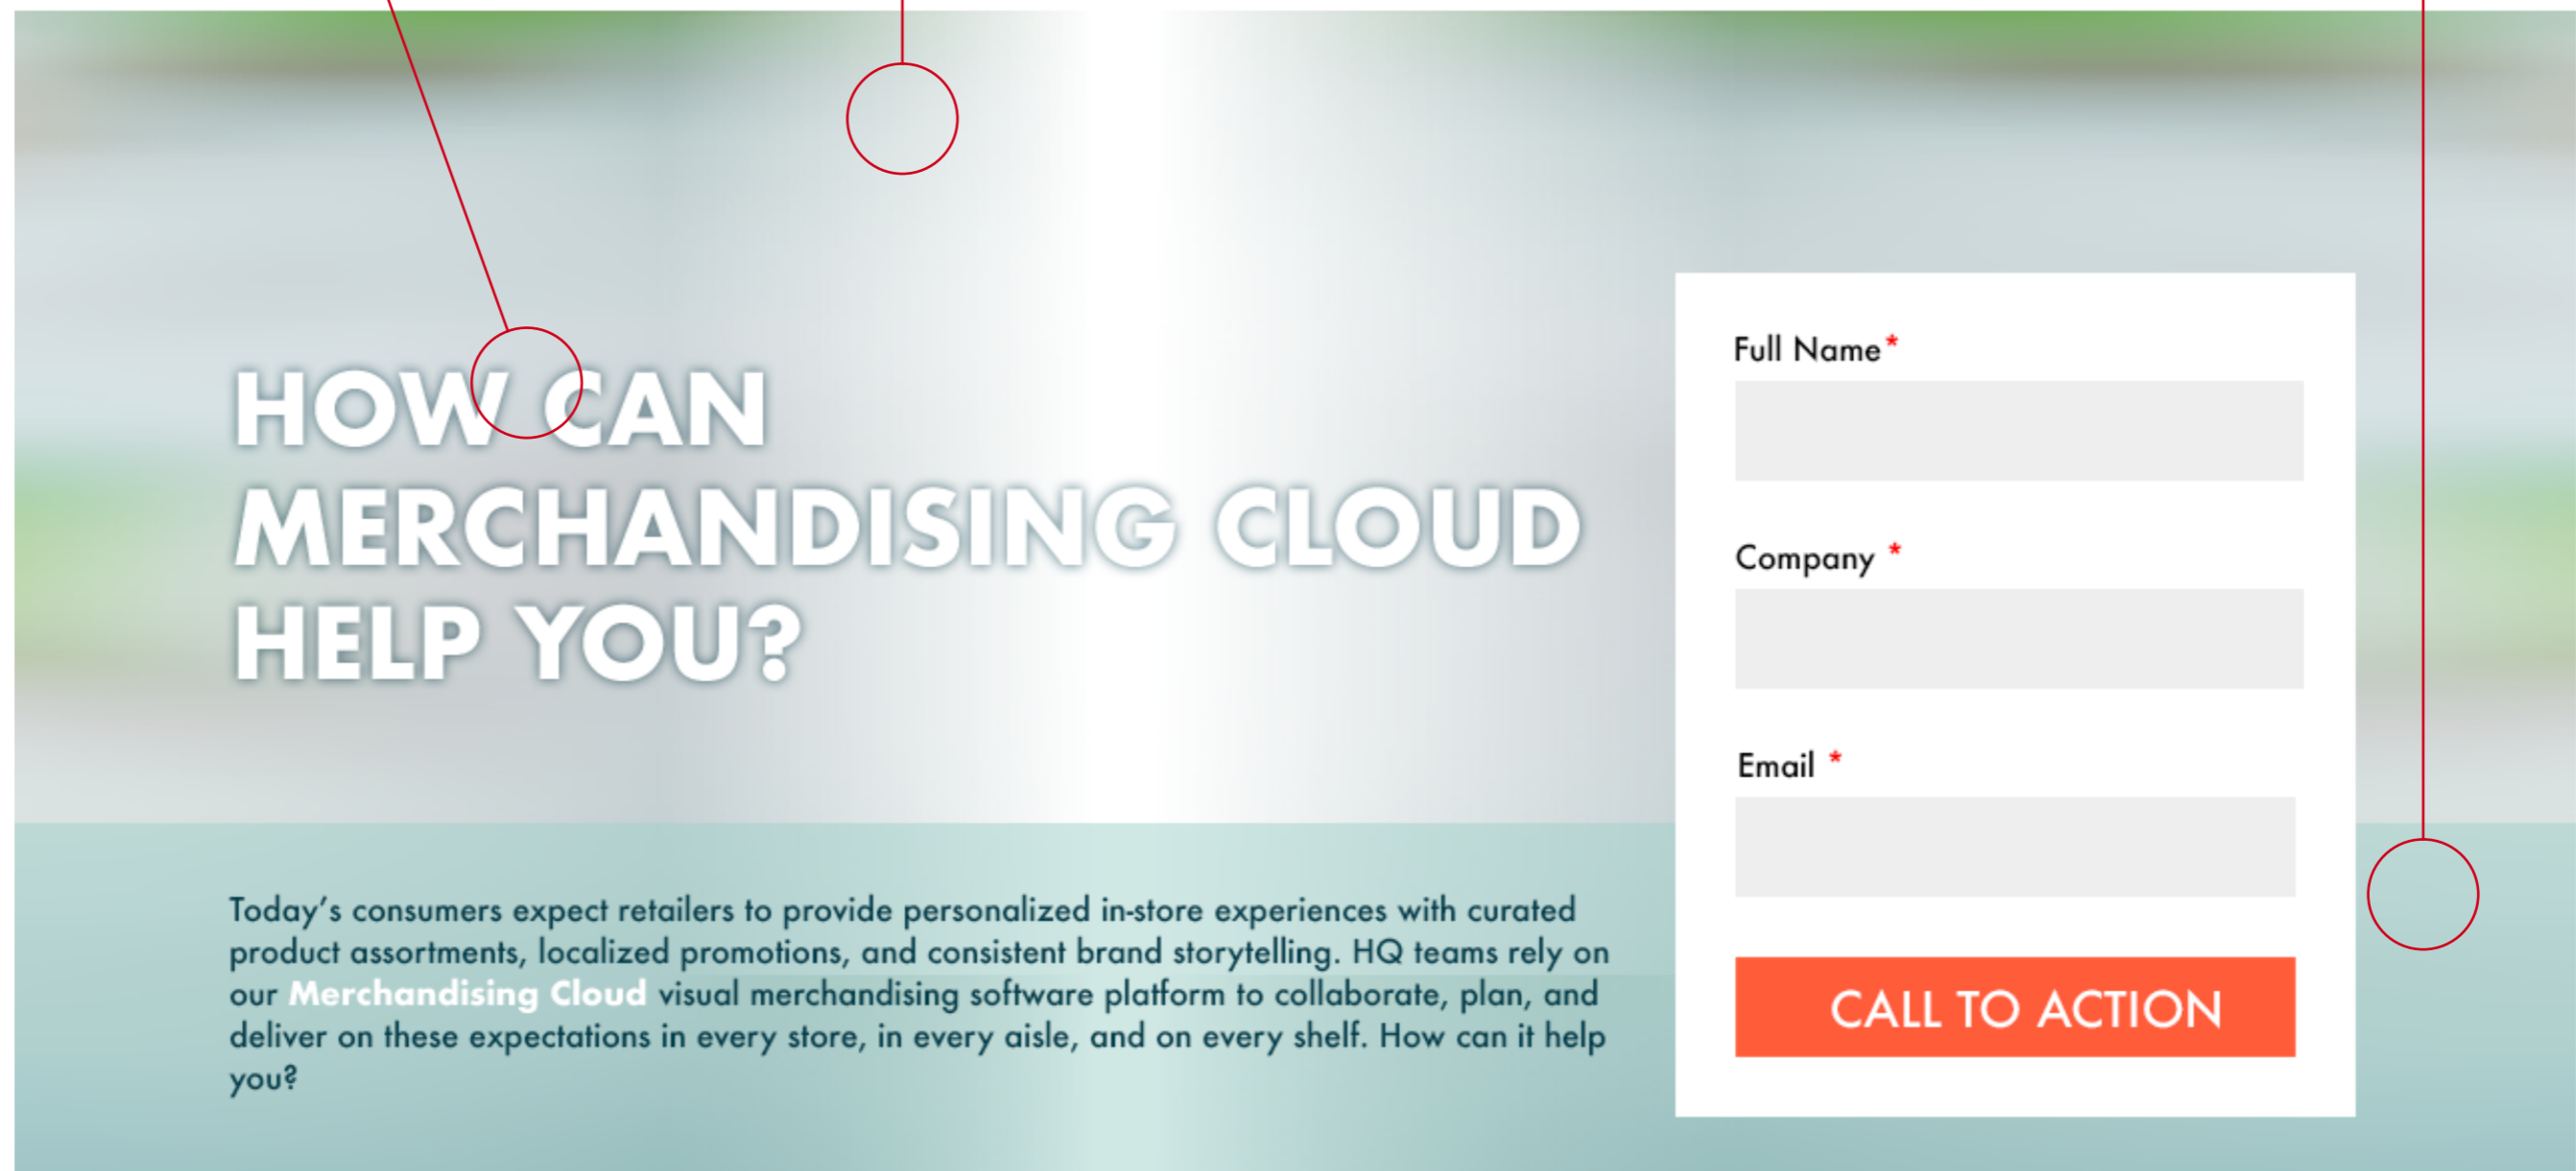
HOW CAN MERCHANDISING CLOUD HELP YOU?

Today's consumers expect retailers to provide personalized in-store experiences with curated product assortments, localized promotions, and consistent brand storytelling. HQ teams rely on our Merchandising Cloud visual merchandising software platform to collaborate, plan, and deliver on these expectations in every store, in every aisle, and on every shelf. How can it help you?

Full Name*

Company *

Email *

CALL TO ACTION